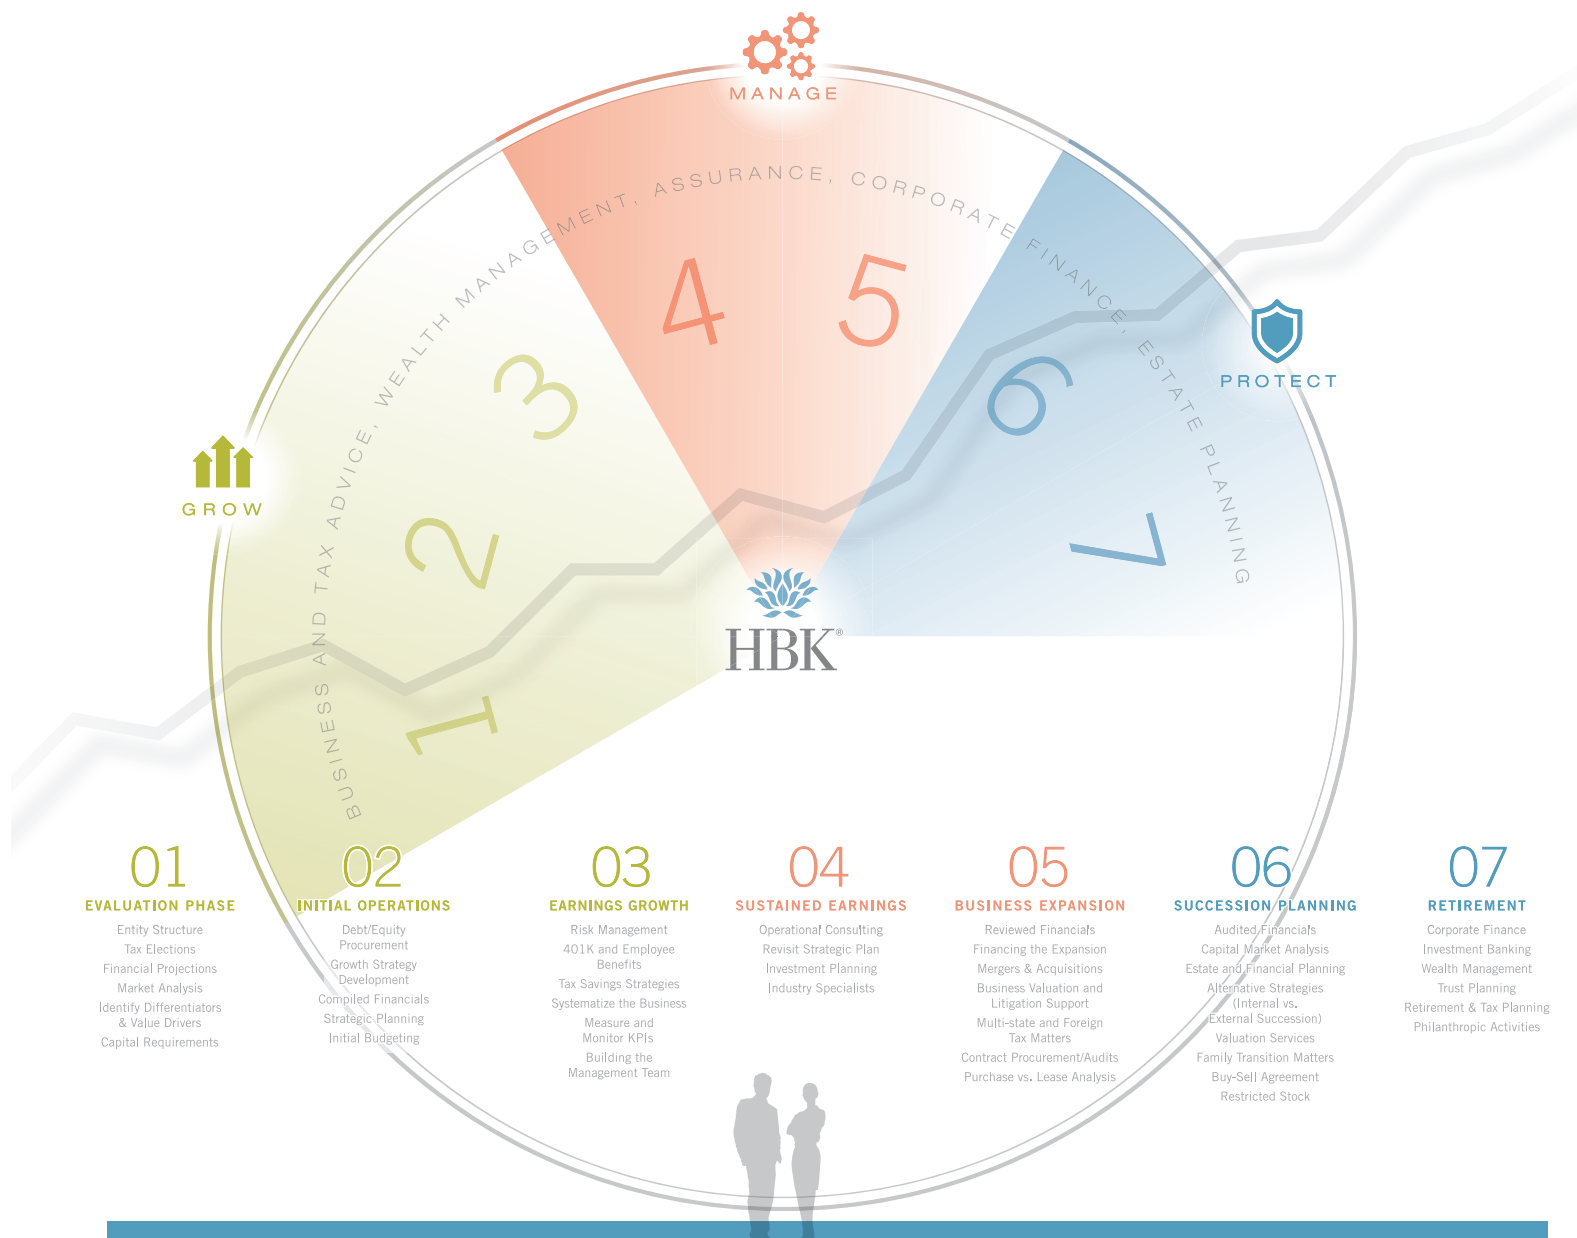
MANAGE

BUSINESS AND TAX ADVICE, WEALTH MANAGEMENT, ASSURANCE, CORPORATE FINANCE, ESTATE PLANNING

GROW

PROTECT

1 2 3 4 5 6 7

HBK®

01
EVALUATION PHASE
Entity Structure
Tax Elections
Financial Projections
Market Analysis
Identify Differentiators & Value Drivers
Capital Requirements

02
INITIAL OPERATIONS
Debt/Equity Procurement
Growth Strategy Development
Compiled Financials
Strategic Planning
Initial Budgeting

03
EARNINGS GROWTH
Risk Management
401K and Employee Benefits
Tax Savings Strategies
Systematize the Business
Measure and Monitor KPIs
Building the Management Team

04
SUSTAINED EARNINGS
Operational Consulting
Revisit Strategic Plan
Investment Planning
Industry Specialists

05
BUSINESS EXPANSION
Reviewed Financials
Financing the Expansion
Mergers & Acquisitions
Business Valuation and Litigation Support
Multi-state and Foreign Tax Matters
Contract Procurement/Audits
Purchase vs. Lease Analysis

06
SUCCESSION PLANNING
Audited Financials
Capital Market Analysis
Estate and Financial Planning
Alternative Strategies (Internal vs. External Succession)
Valuation Services
Family Transition Matters
Buy-Sell Agreement
Restricted Stock

07
RETIREMENT
Corporate Finance
Investment Banking
Wealth Management
Trust Planning
Retirement & Tax Planning
Philanthropic Activities